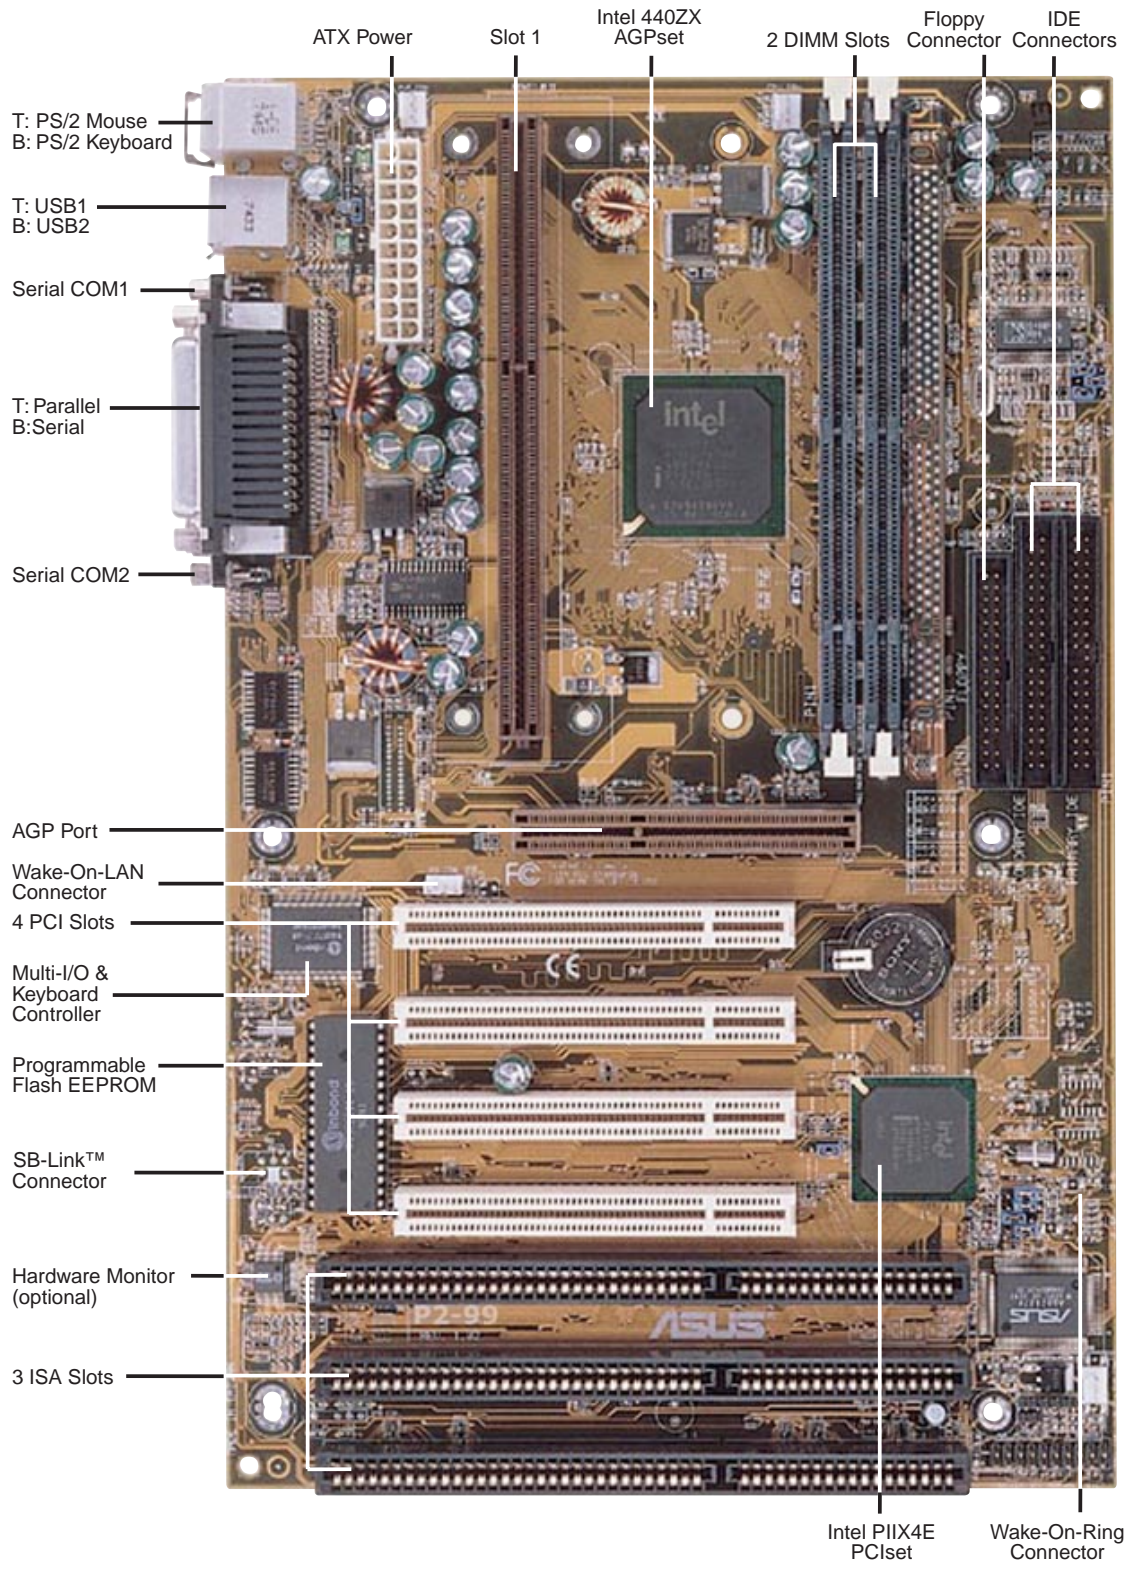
ATX Power

Slot 1

Intel 440ZX AGPset

2 DIMM Slots

Floppy Connector

IDE Connectors

T: PS/2 Mouse
B: PS/2 Keyboard

T: USB1
B: USB2

Serial COM1

T: Parallel
B:Serial

Serial COM2

intel

AGP Port

Wake-On-LAN Connector

4 PCI Slots

Multi-I/O & Keyboard Controller

Programmable Flash EEPROM

SB-Link™ Connector

Hardware Monitor (optional)

3 ISA Slots

P2-99

ASUS

Intel PIIX4E PCIset

Wake-On-Ring Connector